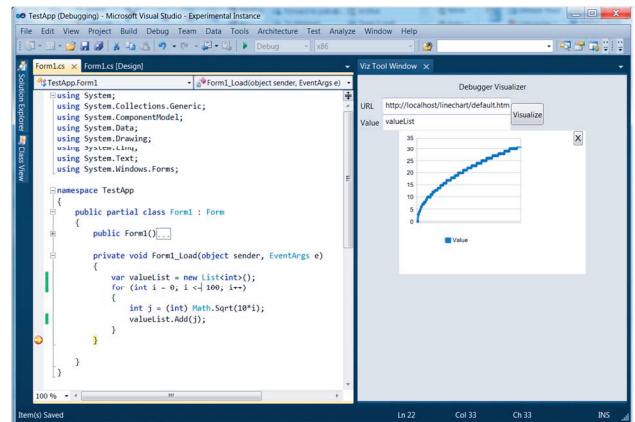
TestApp (Debugging) - Microsoft Visual Studio - Experimental Instance

File Edit View Project Build Debug Team Data Tools Architecture Test Analyze Window Help

Debug x86

Form1.cs × Form1.cs [Design]

TestApp.Form1

Form1_Load(object sender, EventArgs e)

Solution Explorer Class View

using System;
using System.Collections.Generic;
using System.ComponentModel;
using System.Data;
using System.Drawing;
using System.Linq;
using System.Text;
using System.Windows.Forms;

namespace TestApp
{
    public partial class Form1 : Form
    {
        public Form1()...

        private void Form1_Load(object sender, EventArgs e)
        {
            var valueList = new List<int>();
            for (int i = 0, i <= 100, i++)
            {
                int j = (int) Math.Sqrt(10*i);
                valueList.Add(j);
            }
        }

    }
}

100 %

Viz Tool Window ×

Debugger Visualizer

URL http://localhost/linechart/default.htm

Value valueList

Visualize

X

35
30
25
20
15
10
5
0

Value

Item(s) Saved

Ln 22 Col 33 Ch 33 INS